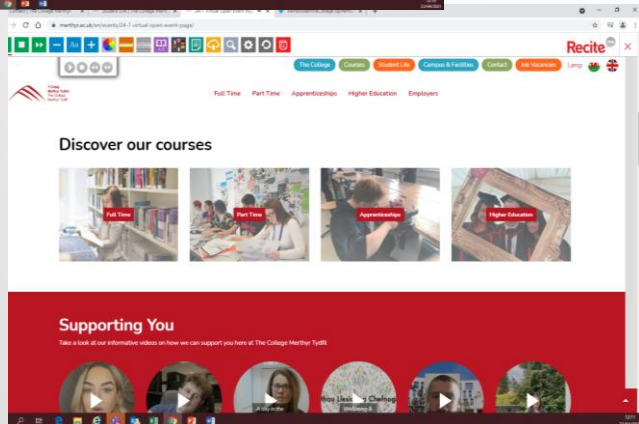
merthyr.ac.uk/en/events/24-7-virtual-open-event-page/

Recite

The College | Courses | Student Life | Campus & Facilities | Contact | Job Vacancies | Lang

Y Coleg Merthyr Tudful The College Merthyr Tydfil

Full Time | Part Time | Apprenticeships | Higher Education | Employers

Discover our courses

Full Time

Part Time

Apprenticeships

Higher Education

Supporting You

Take a look at our informative videos on how we can support you here at The College Merthyr Tydfil.

A day in the

Wellbeing &